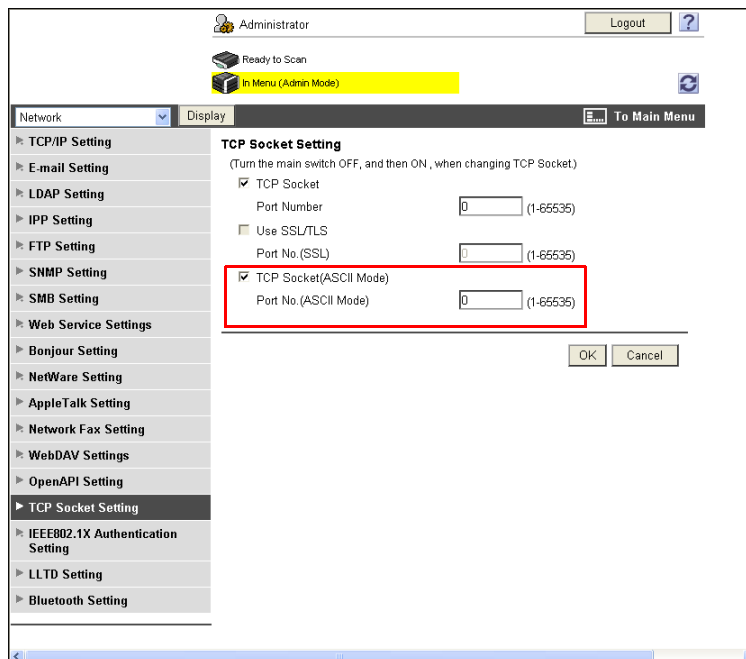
Administrator

Logout

?

Ready to Scan

In Menu (Admin Mode)

Network

Display

To Main Menu

TCP/IP Setting

E-mail Setting

LDAP Setting

IPP Setting

FTP Setting

SNMP Setting

SMB Setting

Web Service Settings

Bonjour Setting

NetWare Setting

AppleTalk Setting

Network Fax Setting

WebDAV Settings

OpenAPI Setting

TCP Socket Setting

IEEE802.1X Authentication Setting

LLTD Setting

Bluetooth Setting

TCP Socket Setting

(Turn the main switch OFF, and then ON , when changing TCP Socket.)

TCP Socket

Port Number 0 (1-65535)

Use SSL/TLS

Port No.(SSL) 0 (1-65535)

TCP Socket(ASCII Mode)

Port No.(ASCII Mode) 0 (1-65535)

OK Cancel